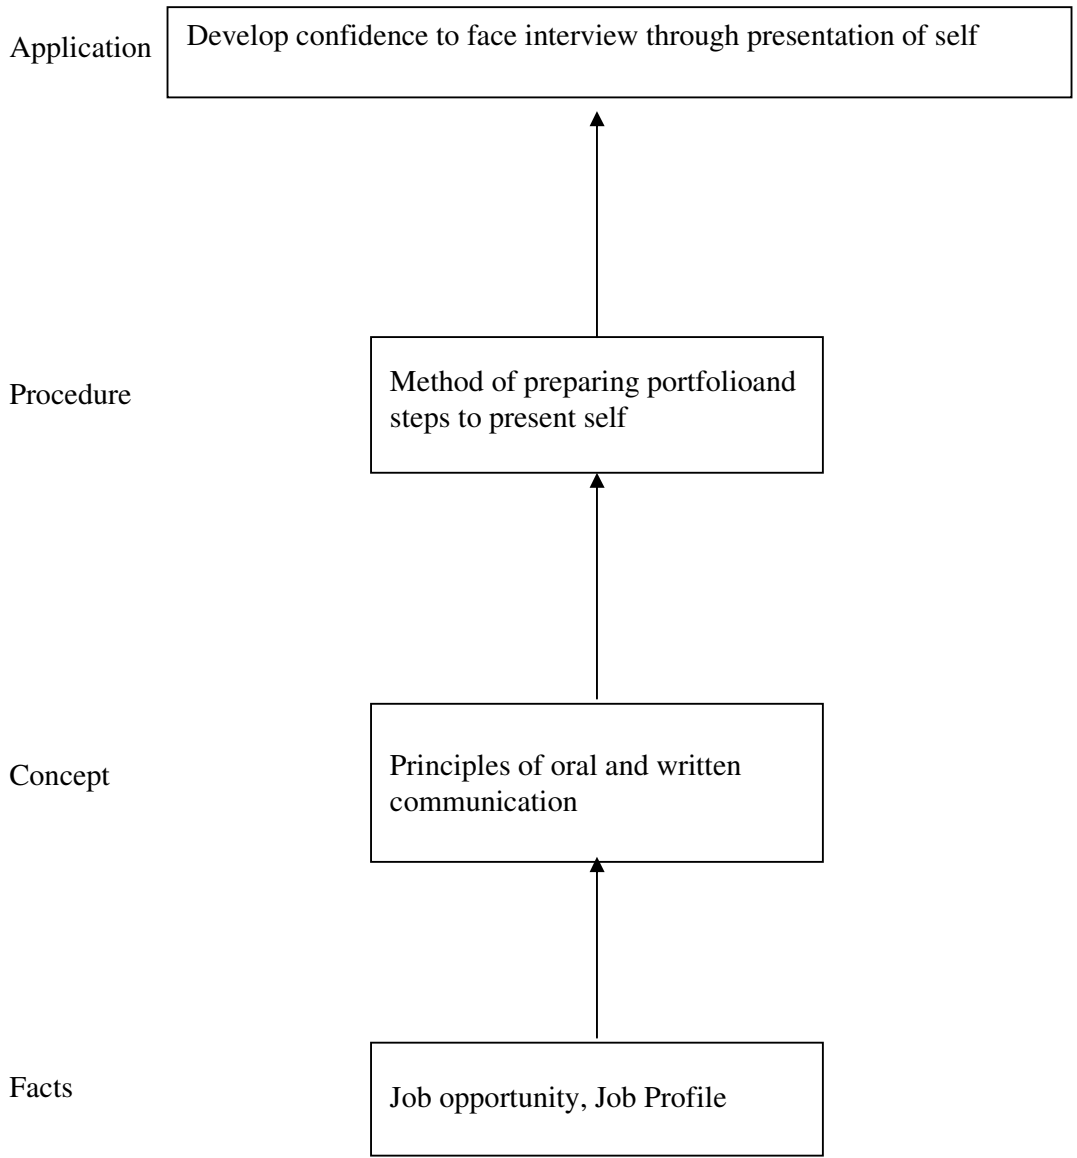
Application

Develop confidence to face interview through presentation of self

Procedure

Method of preparing portfolioand steps to present self

Concept

Principles of oral and written communication

Facts

Job opportunity, Job Profile